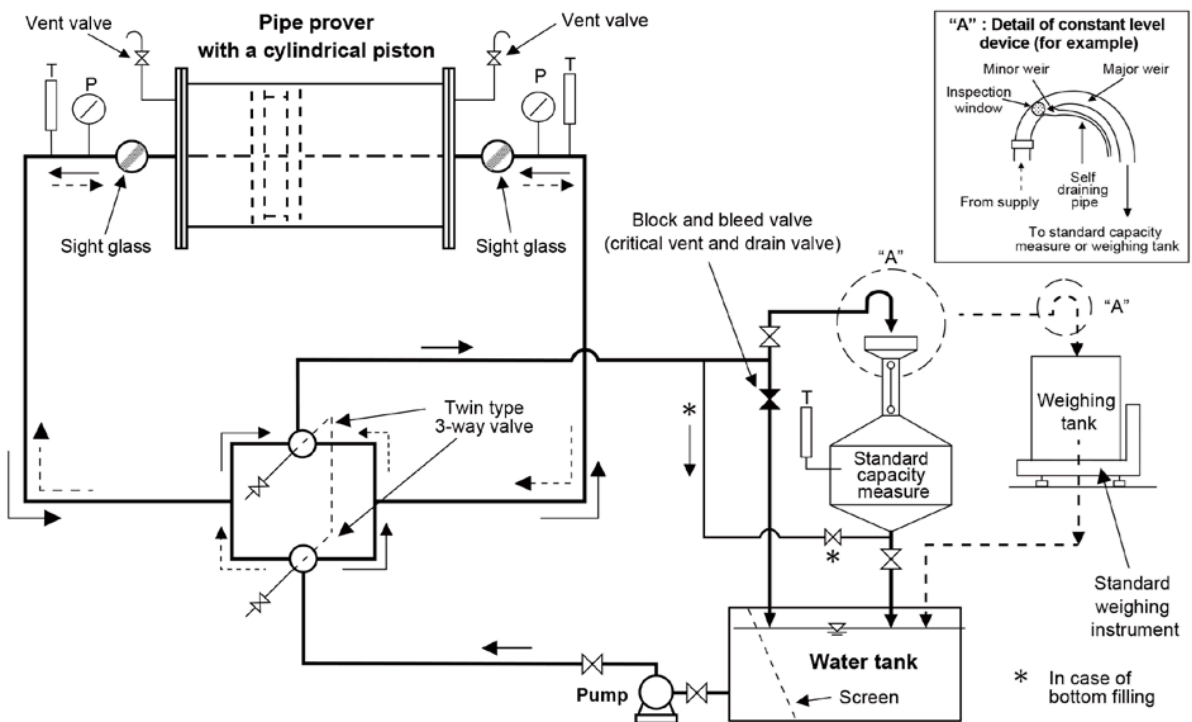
Vent valve

Pipe prover with a cylindrical piston

Vent valve

"A" : Detail of constant level device (for example)

Minor weir

Major weir

Inspection window

From supply

Self draining pipe

To standard capacity measure or weighing tank

T

P

P

T

Sight glass

Sight glass

Block and bleed valve (critical vent and drain valve)

"A"

"A"

Twin type 3-way valve

*

T

Weighing tank

Standard capacity measure

*

Standard weighing instrument

Water tank

Pump

Screen

* In case of bottom filling